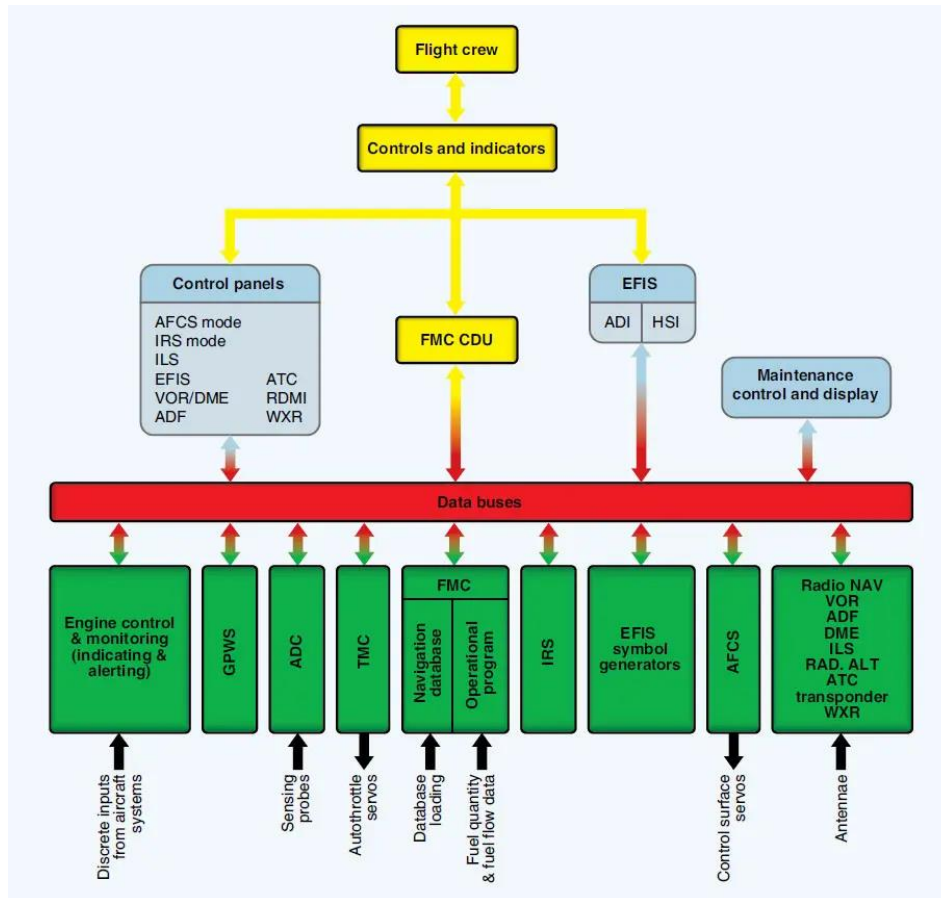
Flight crew

Controls and indicators

Control panels
AFCS mode
IRS mode
ILS
EFIS
VOR/DME
ADF
ATC
RDMI
WXR

FMC CDU

EFIS
ADI
HSI

Maintenance control and display

Data buses

Engine control & monitoring (indicating & alerting)

GPWS

ADC

TMC

FMC
Navigation database
Operational program

IRS

EFIS symbol generators

AFCS

Radio NAV
VOR
ADF
DME
ILS
RAD. ALT
ATC transponder
WXR

Discrete inputs from aircraft systems

Sensing probes

Autothrottle servos

Database loading

Fuel quantity & fuel flow data

Control surface servos

Antennae